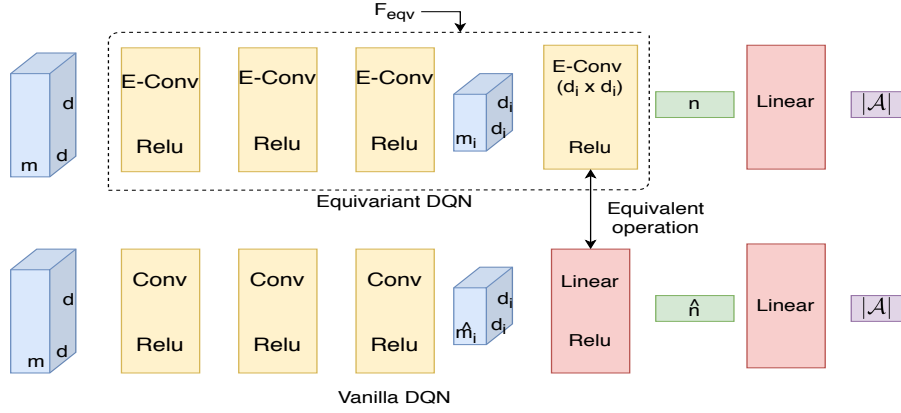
$F_{eqv}$

d
m
d

E-Conv
Relu

E-Conv
Relu

E-Conv
Relu

$d_i$
$m_i$
$d_i$

E-Conv
($d_i$ x $d_i$)
Relu

n

Linear

$|\mathcal{A}|$

Equivariant DQN

Equivalent operation

d
m
d

Conv
Relu

Conv
Relu

Conv
Relu

$d_i$
$\hat{m}_i$
$d_i$

Linear
Relu

$\hat{n}$

Linear

$|\mathcal{A}|$

Vanilla DQN